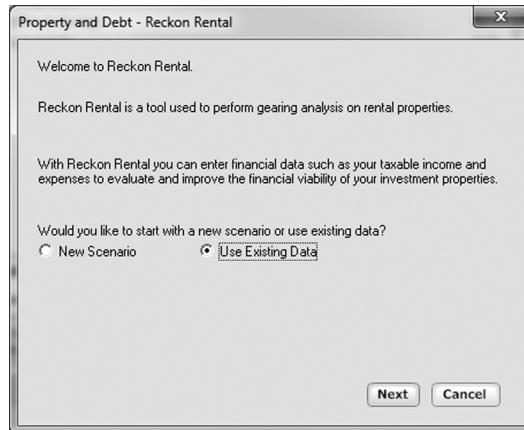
Property and Debt - Reckon Rental

Welcome to Reckon Rental.

Reckon Rental is a tool used to perform gearing analysis on rental properties.

With Reckon Rental you can enter financial data such as your taxable income and expenses to evaluate and improve the financial viability of your investment properties.

Would you like to start with a new scenario or use existing data?

New Scenario

Use Existing Data

Next

Cancel